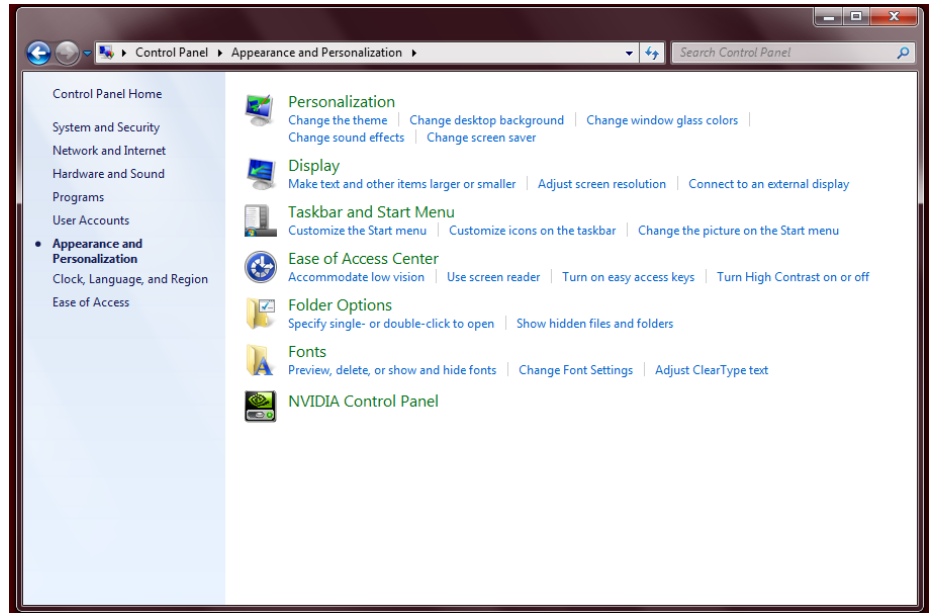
Control Panel ▸ Appearance and Personalization ▸

Search Control Panel

Control Panel Home

System and Security

Network and Internet

Hardware and Sound

Programs

User Accounts

Appearance and Personalization

Clock, Language, and Region

Ease of Access

Personalization

Change the theme | Change desktop background | Change window glass colors | Change sound effects | Change screen saver

Display

Make text and other items larger or smaller | Adjust screen resolution | Connect to an external display

Taskbar and Start Menu

Customize the Start menu | Customize icons on the taskbar | Change the picture on the Start menu

Ease of Access Center

Accommodate low vision | Use screen reader | Turn on easy access keys | Turn High Contrast on or off

Folder Options

Specify single- or double-click to open | Show hidden files and folders

Fonts

Preview, delete, or show and hide fonts | Change Font Settings | Adjust ClearType text

NVIDIA Control Panel